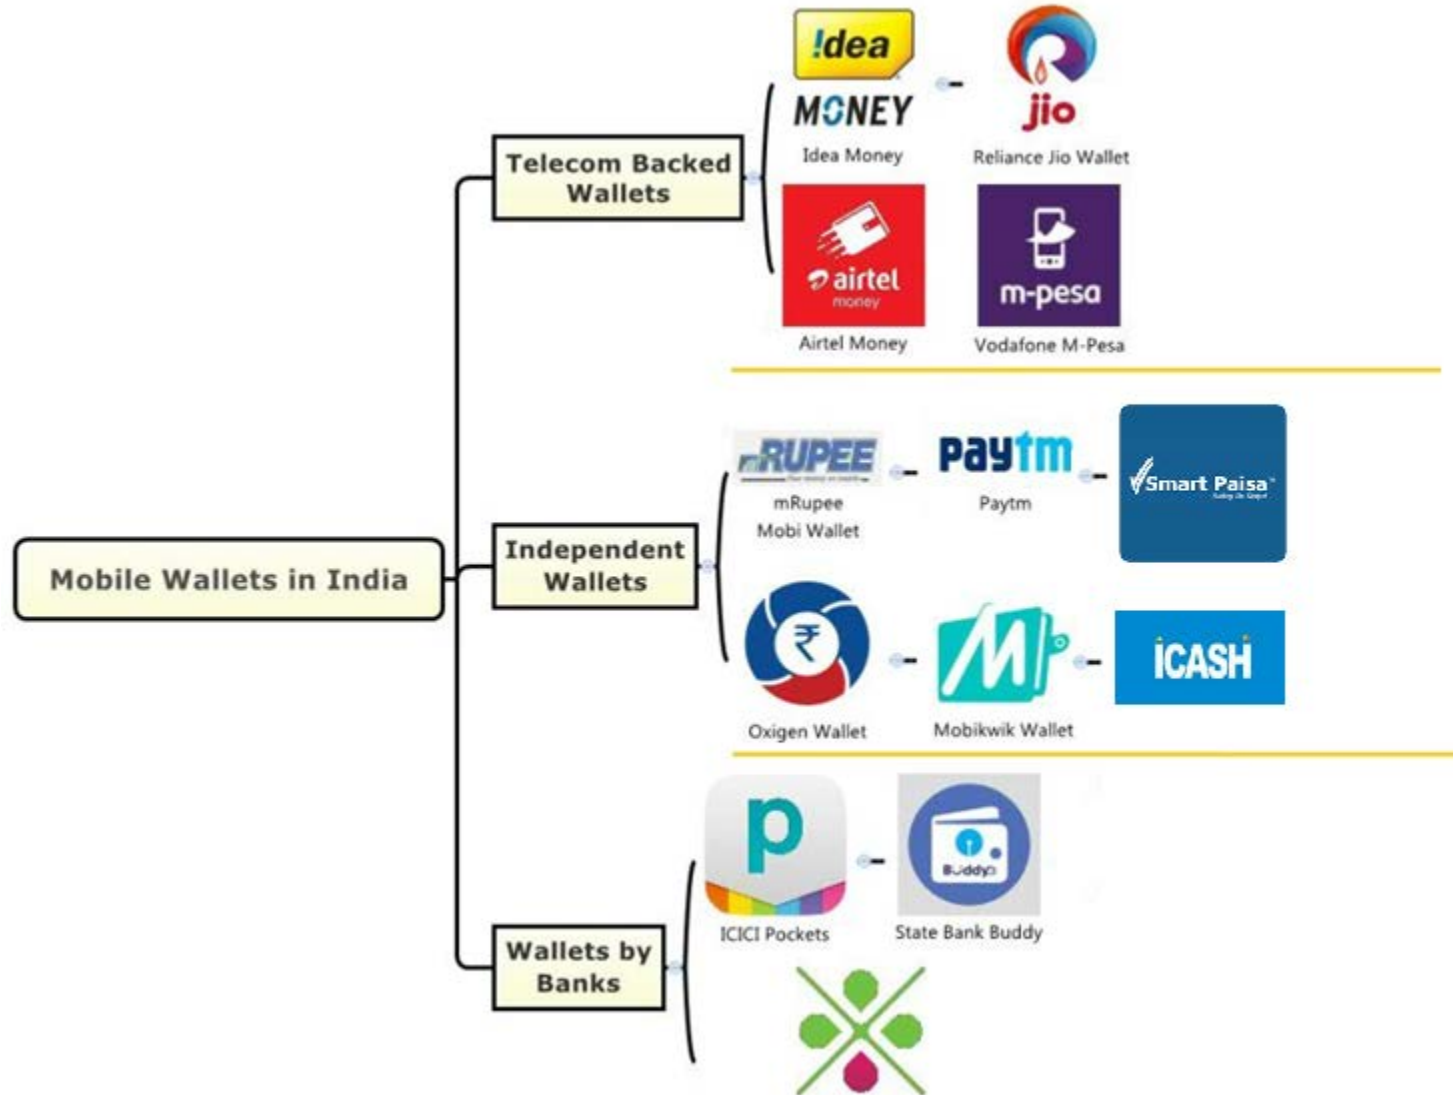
Mobile Wallets in India

Telecom Backed Wallets

!dea MONEY
Idea Money

Jio
Reliance Jio Wallet

airtel money
Airtel Money

m-pesa
Vodafone M-Pesa

Independent Wallets

mRUPEE
mRupee Mobi Wallet

Paytm
Paytm

Smart Paisa

₹
Oxigen Wallet

Mobikwik Wallet

iCASH

Wallets by Banks

p
ICICI Pockets

Buddy
State Bank Buddy